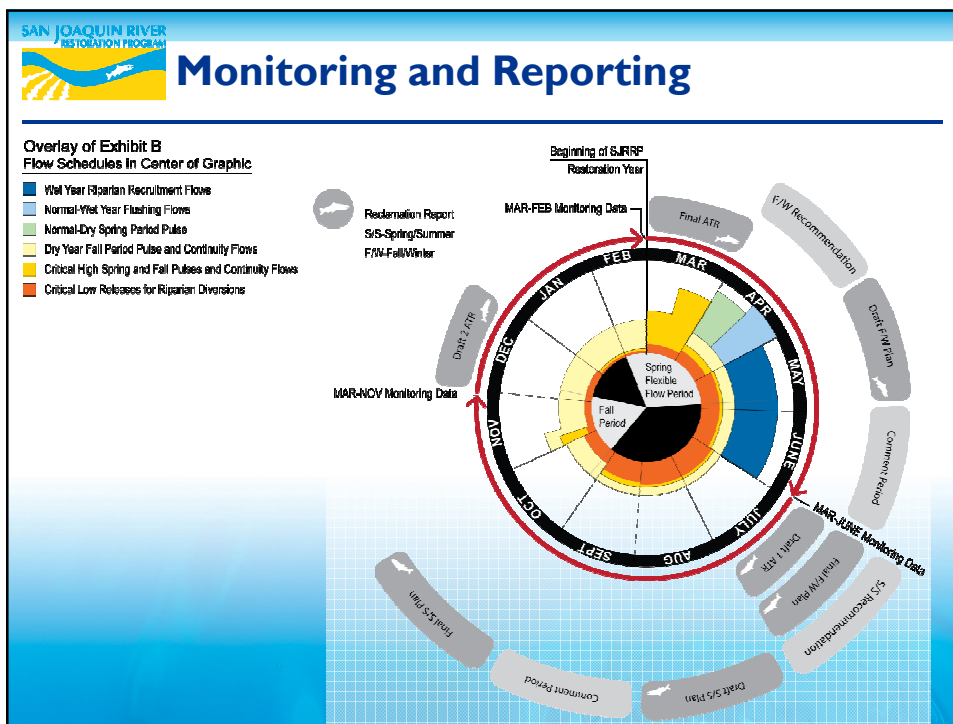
SAN JOAQUIN RIVER RESTORATION PROGRAM

Monitoring and Reporting

Overlay of Exhibit B
Flow Schedules In Center of Graphic

Wet Year Riparian Recruitment Flows
Normal-Wet Year Flushing Flows
Normal-Dry Spring Period Pulse
Dry Year Fall Period Pulse and Continuity Flows
Critical High Spring and Fall Pulses and Continuity Flows
Critical Low Releases for Riparian Diversions

Reclamation Report
S/S-Spring/Summer
F/W-Fall/Winter

Beginning of SJRRP Restoration Year

MAR-FEB Monitoring Data

MAR-NOV Monitoring Data

MAR-JUNE Monitoring Data

Final ATR

F/W Recommendation

Draft F/W Plan

Comment Period

S/S Recommendation

Final F/W Plan

Draft 1 ATR

Draft S/S Plan

Comment Period

Final S/S Plan

Draft 2 ATR

JAN
FEB
MAR
APR
MAY
JUNE
JULY
AUG
SEPT
OCT
NOV
DEC

Spring Flexible Flow Period

Fall Period